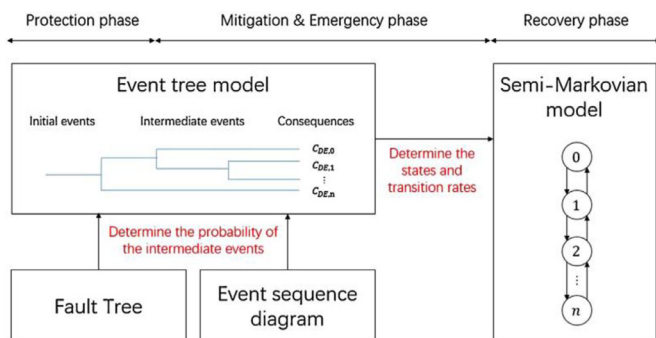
Protection phase

Mitigation & Emergency phase

Recovery phase

Event tree model

Initial events

Intermediate events

Consequences

$C_{DE,0}$

$C_{DE,1}$

$\vdots$

$C_{DE,n}$

Determine the states and transition rates

Semi-Markovian model

0

1

2

$\vdots$

$n$

Determine the probability of the intermediate events

Fault Tree

Event sequence diagram